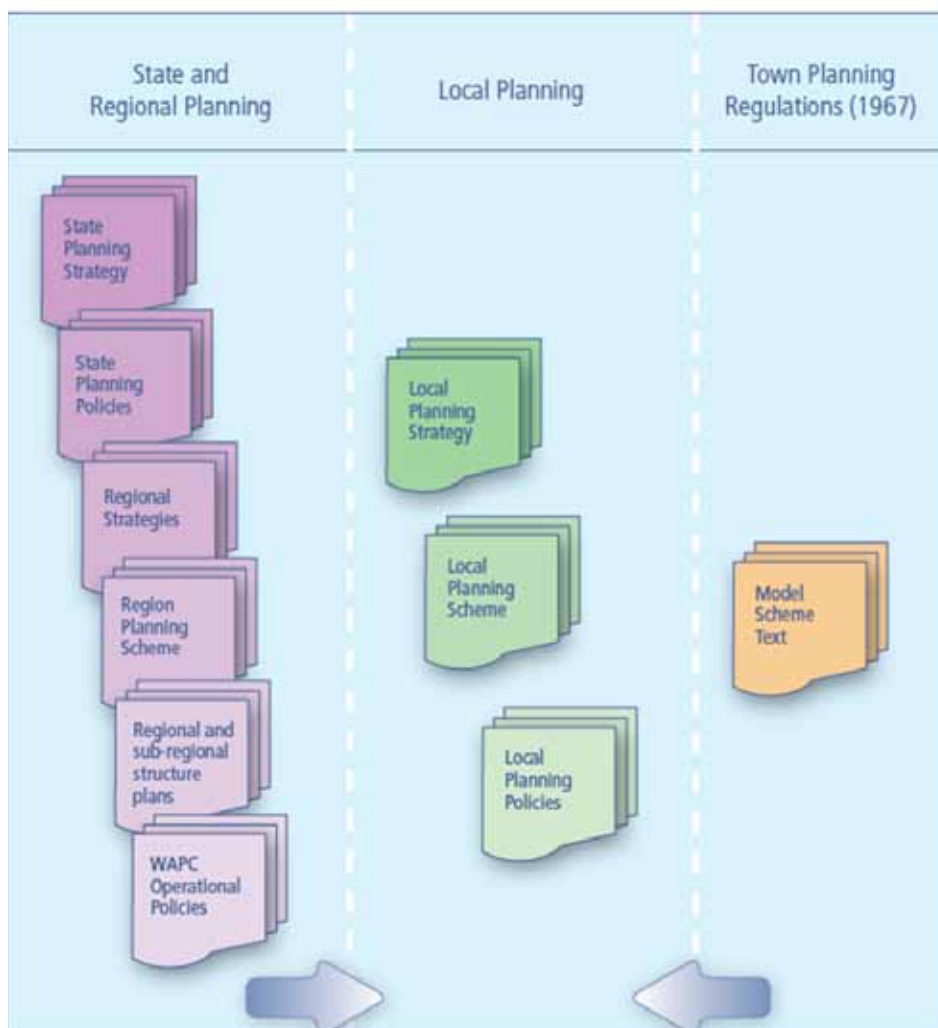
State and Regional Planning

Local Planning

Town Planning Regulations (1967)

State Planning Strategy

State Planning Policies

Regional Strategies

Region Planning Scheme

Regional and sub-regional structure plans

WAPC Operational Policies

Local Planning Strategy

Local Planning Scheme

Local Planning Policies

Model Scheme Text